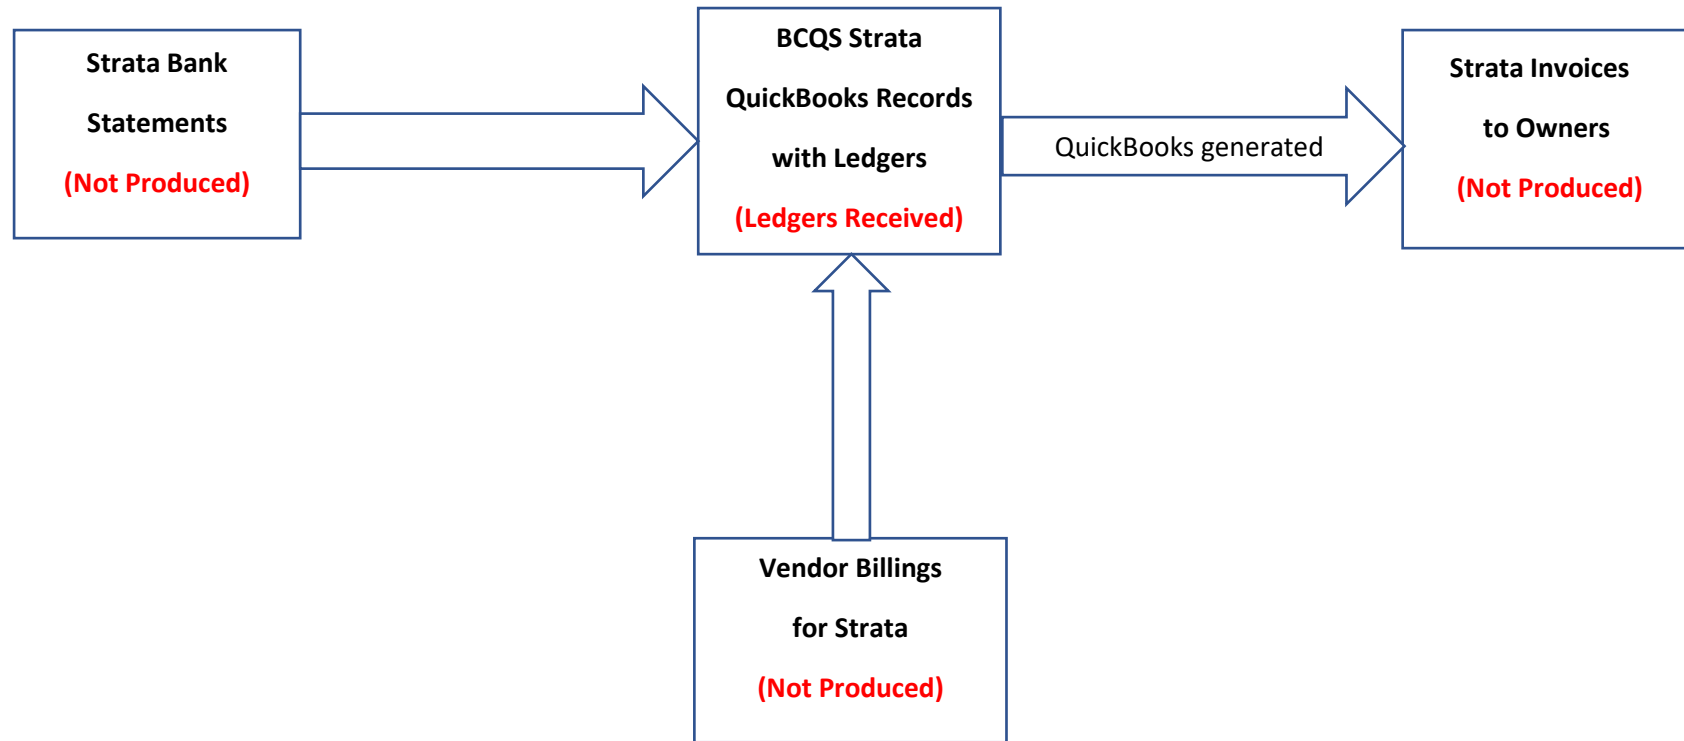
Strata Bank
Statements
(Not Produced)

BCQS Strata
QuickBooks Records
with Ledgers
(Ledgers Received)

QuickBooks generated

Strata Invoices
to Owners
(Not Produced)

Vendor Billings
for Strata
(Not Produced)